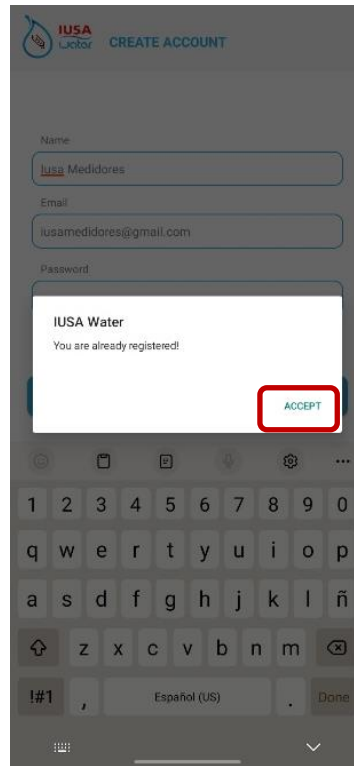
IUSA water CREATE ACCOUNT

Name
Iusa Medidores
Email
iusamedidores@gmail.com
Password

IUSA Water
You are already registered!
ACCEPT

1 2 3 4 5 6 7 8 9 0
q w e r t y u i o p
a s d f g h j k l ñ
z x c v b n m
!#1 , Español (US) . Done